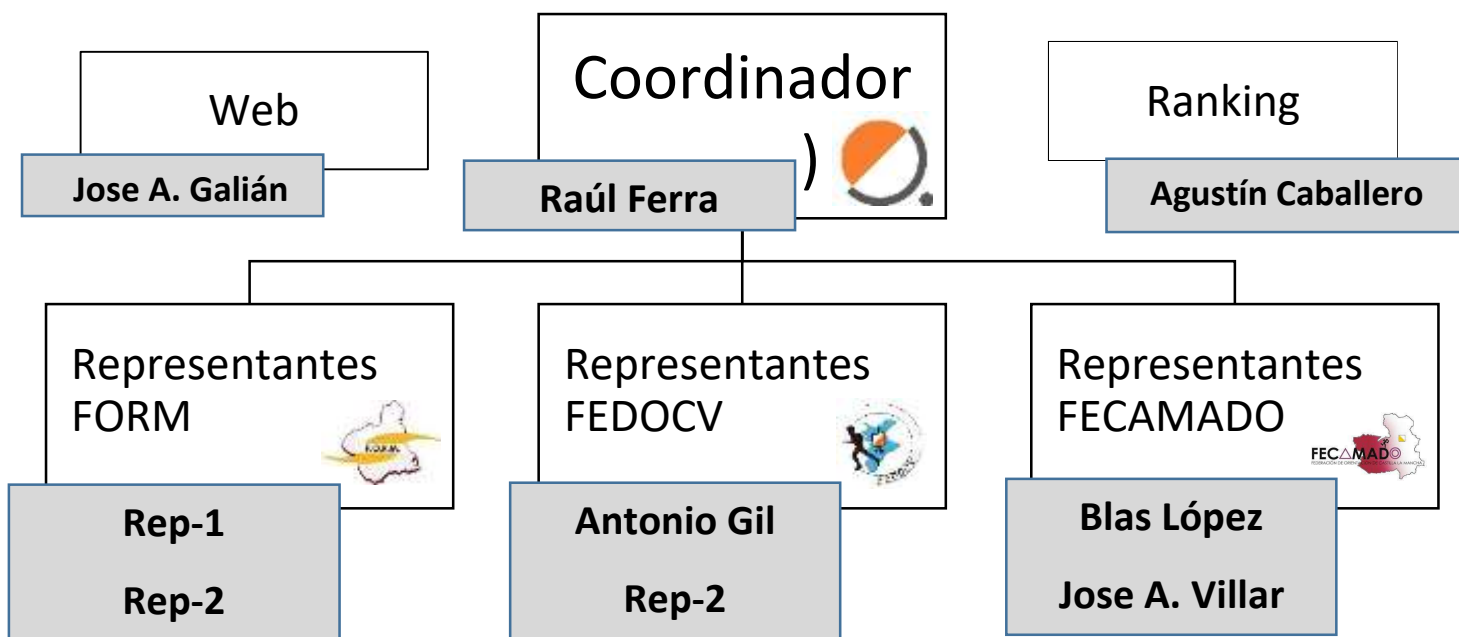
Web

Jose A. Galián

Coordinador
)

Raúl Ferra

Ranking

Agustín Caballero

Representantes FORM

Rep-1

Rep-2

Representantes FEDOCV

Antonio Gil

Rep-2

Representantes FECAMADO

FECAMADO

Blas López

Jose A. Villar